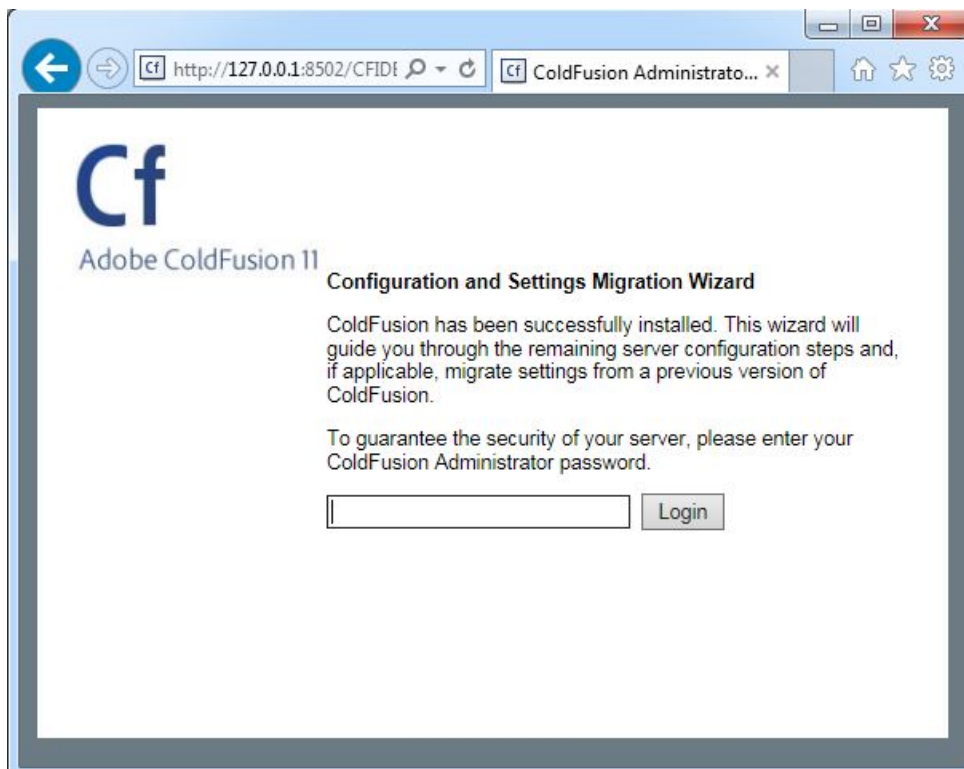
Cf http://127.0.0.1:8502/CFIDE

Cf ColdFusion Administrato...

Cf

Adobe ColdFusion 11

**Configuration and Settings Migration Wizard**

ColdFusion has been successfully installed. This wizard will guide you through the remaining server configuration steps and, if applicable, migrate settings from a previous version of ColdFusion.

To guarantee the security of your server, please enter your ColdFusion Administrator password.

Login